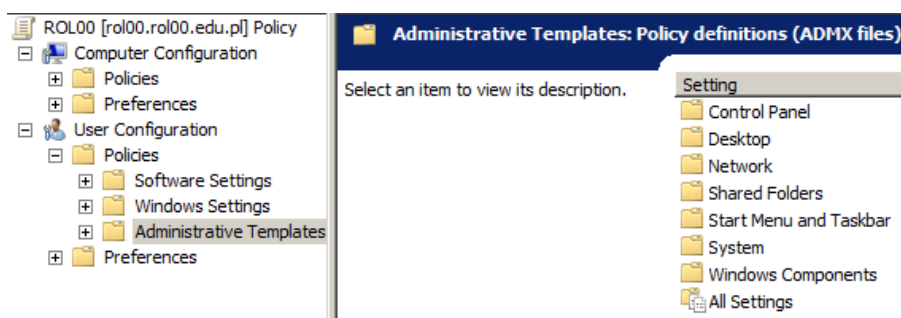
ROL00 [rol00.rol00.edu.pl] Policy
Computer Configuration
Policies
Preferences
User Configuration
Policies
Software Settings
Windows Settings
Administrative Templates
Preferences

Administrative Templates: Policy definitions (ADMX files)

Select an item to view its description.

Setting
Control Panel
Desktop
Network
Shared Folders
Start Menu and Taskbar
System
Windows Components
All Settings